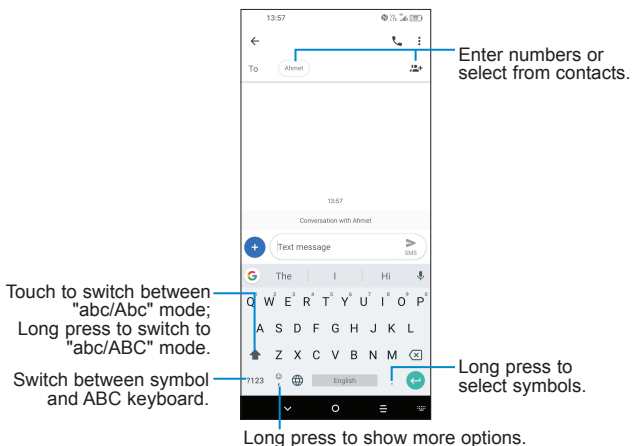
13:57

To

Ahmet

Enter numbers or select from contacts.

13:57

Conversation with Ahmet

Text message

SMS

The

I

Hi

Touch to switch between "abc/Abc" mode; Long press to switch to "abc/ABC" mode.

Q W E R T Y U I O P

A S D F G H J K L

Z X C V B N M

Switch between symbol and ABC keyboard.

?123

English

Long press to select symbols.

Long press to show more options.